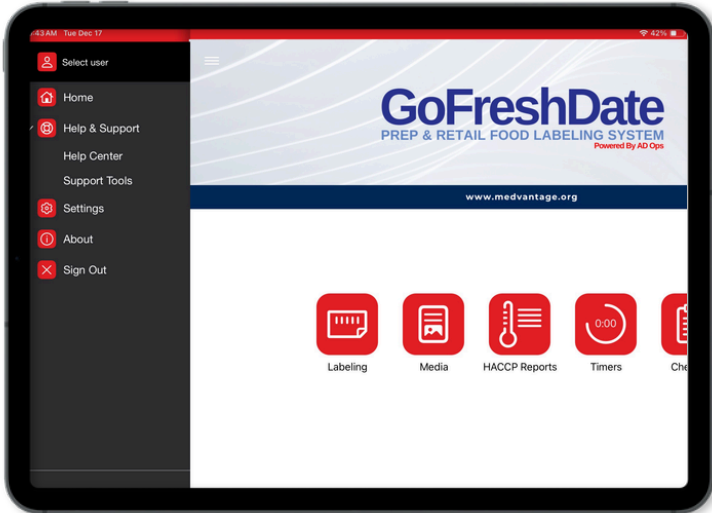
:43 AM Tue Dec 17

42%

Select user

Home

Help & Support

Help Center

Support Tools

Settings

About

Sign Out

GoFreshDate

PREP & RETAIL FOOD LABELING SYSTEM

Powered By AD Ops

www.medvantage.org

Labeling

Media

HACCP Reports

0:00

Timers

Che